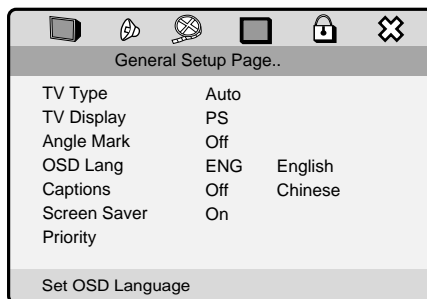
General Setup Page..

| | | |
|---|---|---|
| TV Type | Auto | |
| TV Display | PS | |
| Angle Mark | Off | |
| OSD Lang | ENG | English |
| Captions | Off | Chinese |
| Screen Saver | On | |
| Priority | | |

Set OSD Language